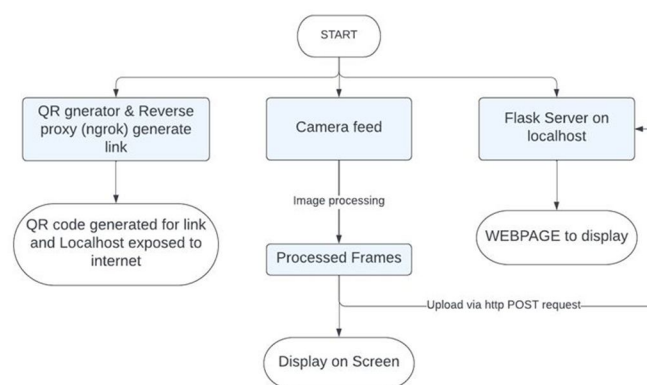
START

QR gnerator & Reverse proxy (ngrok) generate link

Camera feed

Flask Server on localhost

QR code generated for link and Localhost exposed to internet

Image processing

WEBPAGE to display

Processed Frames

Upload via http POST request

Display on Screen